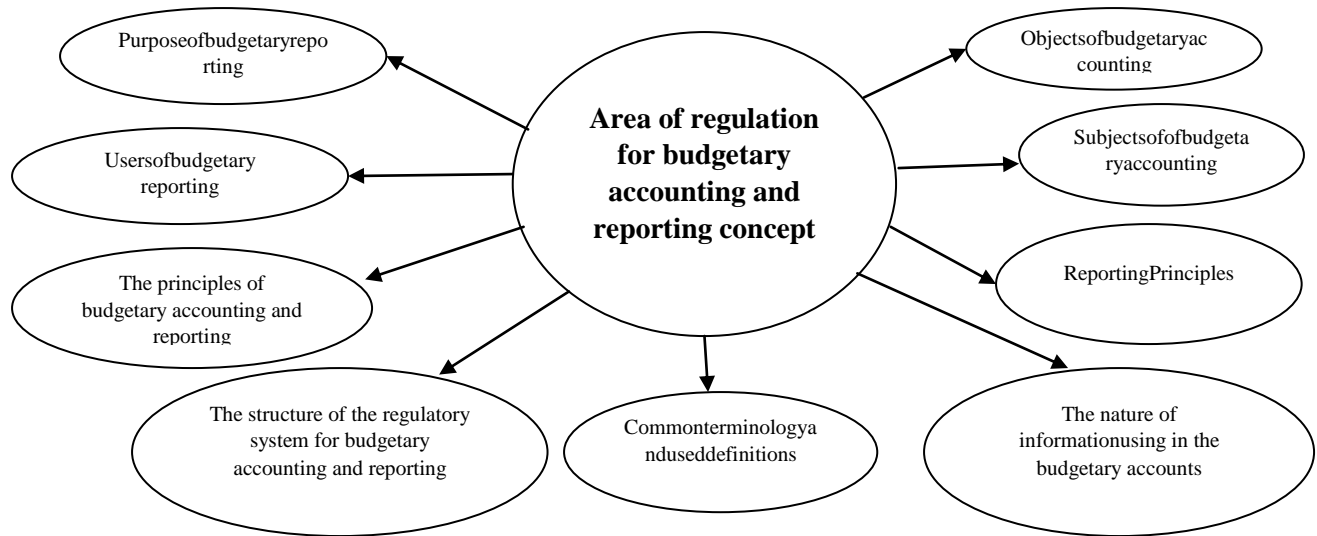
Area of regulation for budgetary accounting and reporting concept

Purposeofbudgetaryreporting

Objectsofbudgetaryaccounting

Usersofbudgetary reporting

Subjectsofofbudgetaryaccounting

The principles of budgetary accounting and reporting

ReportingPrinciples

The structure of the regulatory system for budgetary accounting and reporting

Commonterminologyanduseddefinitions

The nature of informationusing in the budgetary accounts